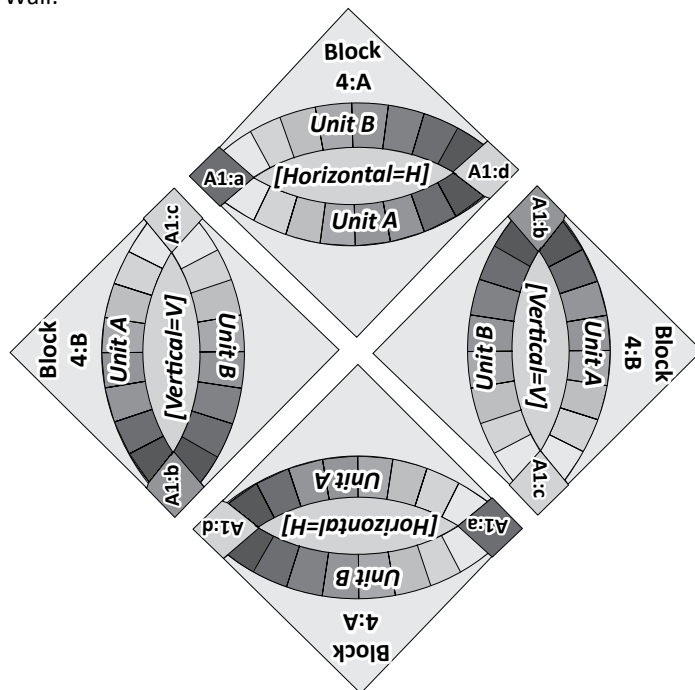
Wall.

Block
4:A
Unit B
A1:a
[Horizontal=H]
A1:d
Unit A

A1:c
Block
4:B
Unit A
[Vertical=V]
Unit B
A1:b

A1:b
Unit B
[Vertical=V]
Unit A
Block
4:B
A1:c

Unit A
A1:d
[Horizontal=H]
A1:a
Unit B
Block
4:A